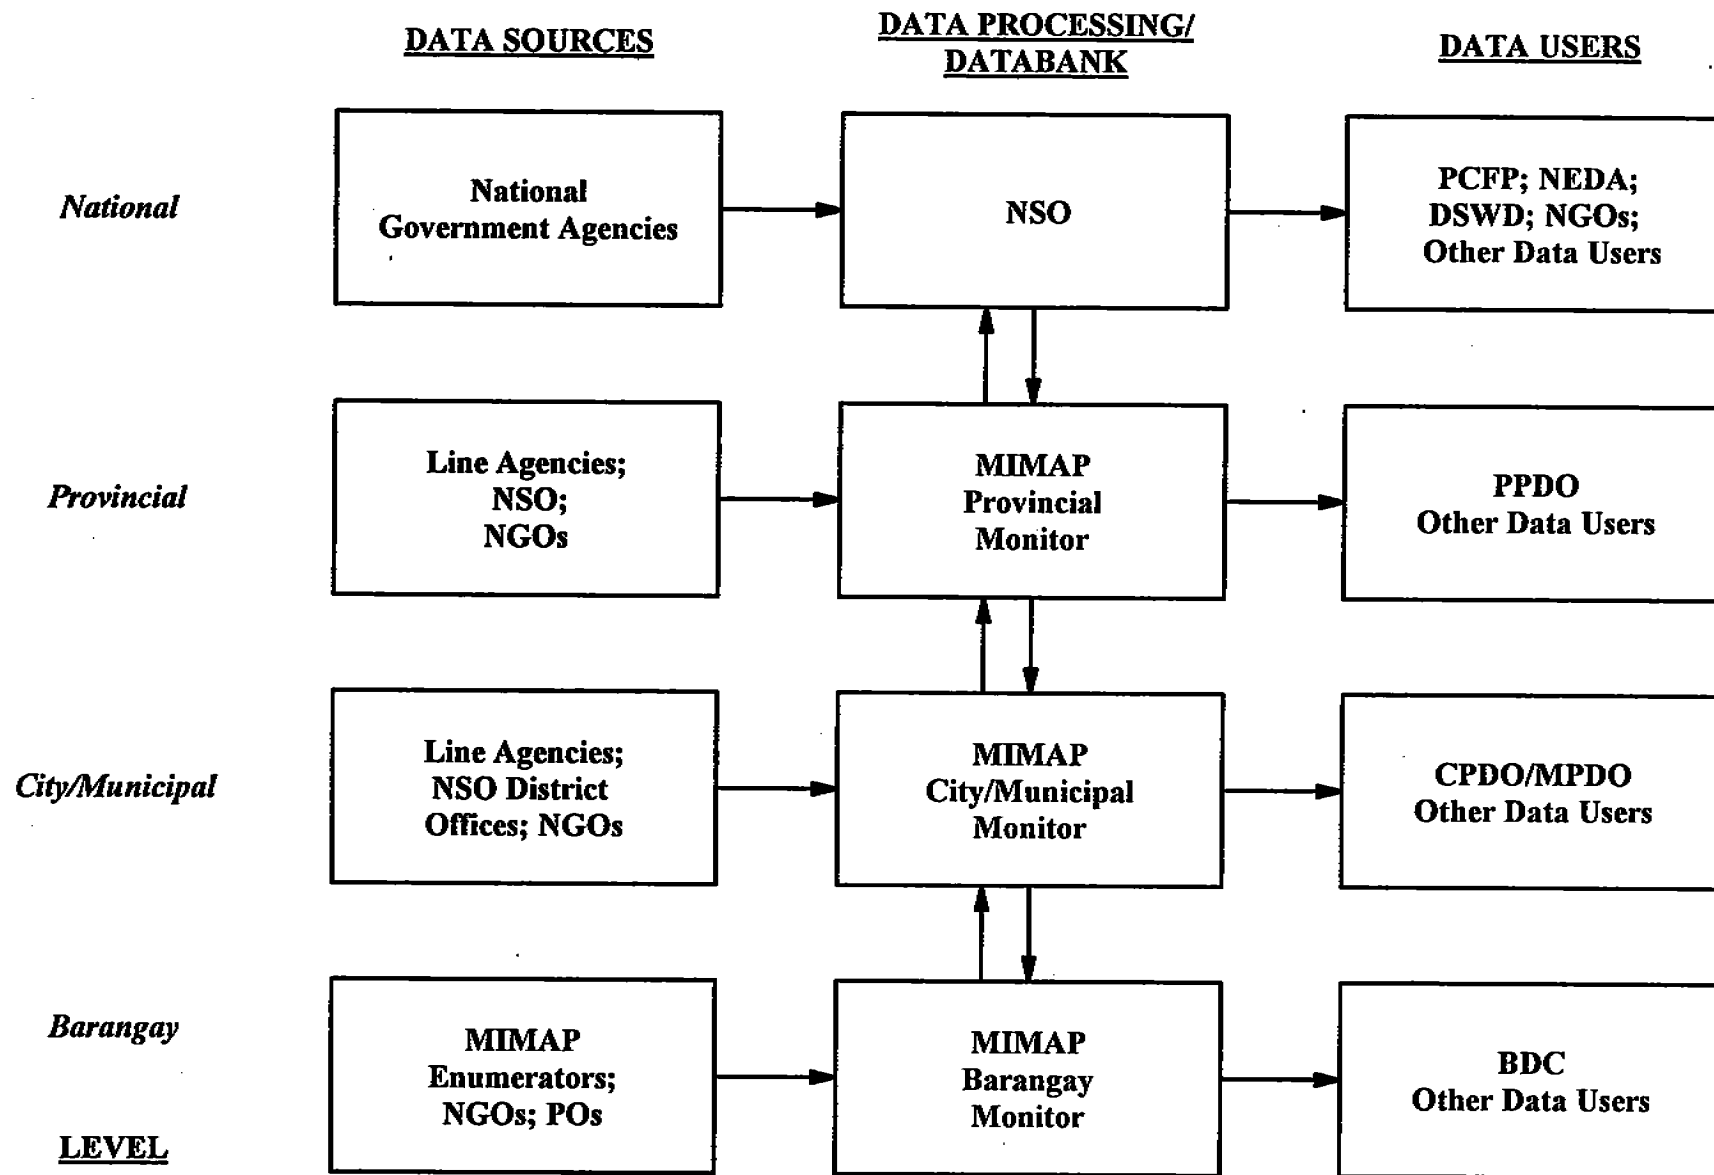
DATA SOURCES

DATA PROCESSING/ DATABANK

DATA USERS

National

National Government Agencies

NSO

PCFP; NEDA; DSWD; NGOs; Other Data Users

Provincial

Line Agencies; NSO; NGOs

MIMAP Provincial Monitor

PPDO Other Data Users

City/Municipal

Line Agencies; NSO District Offices; NGOs

MIMAP City/Municipal Monitor

CPDO/MPDO Other Data Users

Barangay

MIMAP Enumerators; NGOs; POs

MIMAP Barangay Monitor

BDC Other Data Users

LEVEL